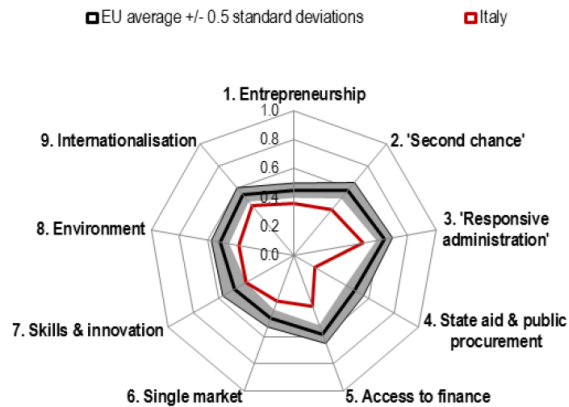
EU average +/- 0.5 standard deviations
Italy

1. Entrepreneurship
1.0
0.8
0.6
0.4
0.2
0.0
2. 'Second chance'
3. 'Responsive administration'
4. State aid & public procurement
5. Access to finance
6. Single market
7. Skills & innovation
8. Environment
9. Internationalisation